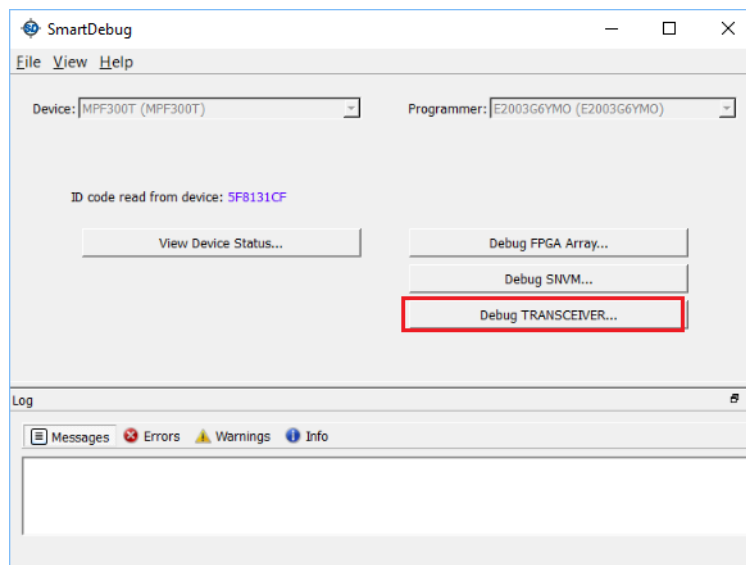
SmartDebug

File View Help

Device: MPF300T (MPF300T)

Programmer: E2003G6YMO (E2003G6YMO)

ID code read from device: 5F8131CF

View Device Status...

Debug FPGA Array...

Debug SNVM...

Debug TRANSCEIVER...

Log

Messages Errors Warnings Info